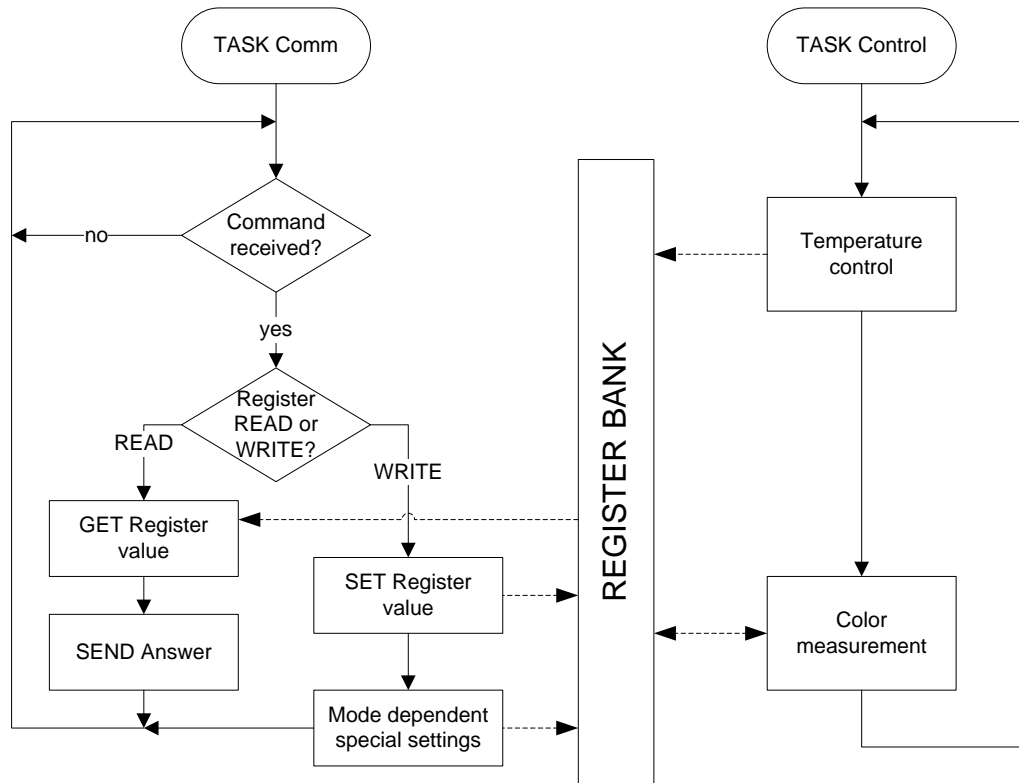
TASK Comm

Command received?

no

yes

Register READ or WRITE?

READ

WRITE

GET Register value

SEND Answer

SET Register value

Mode dependent special settings

REGISTER BANK

TASK Control

Temperature control

Color measurement